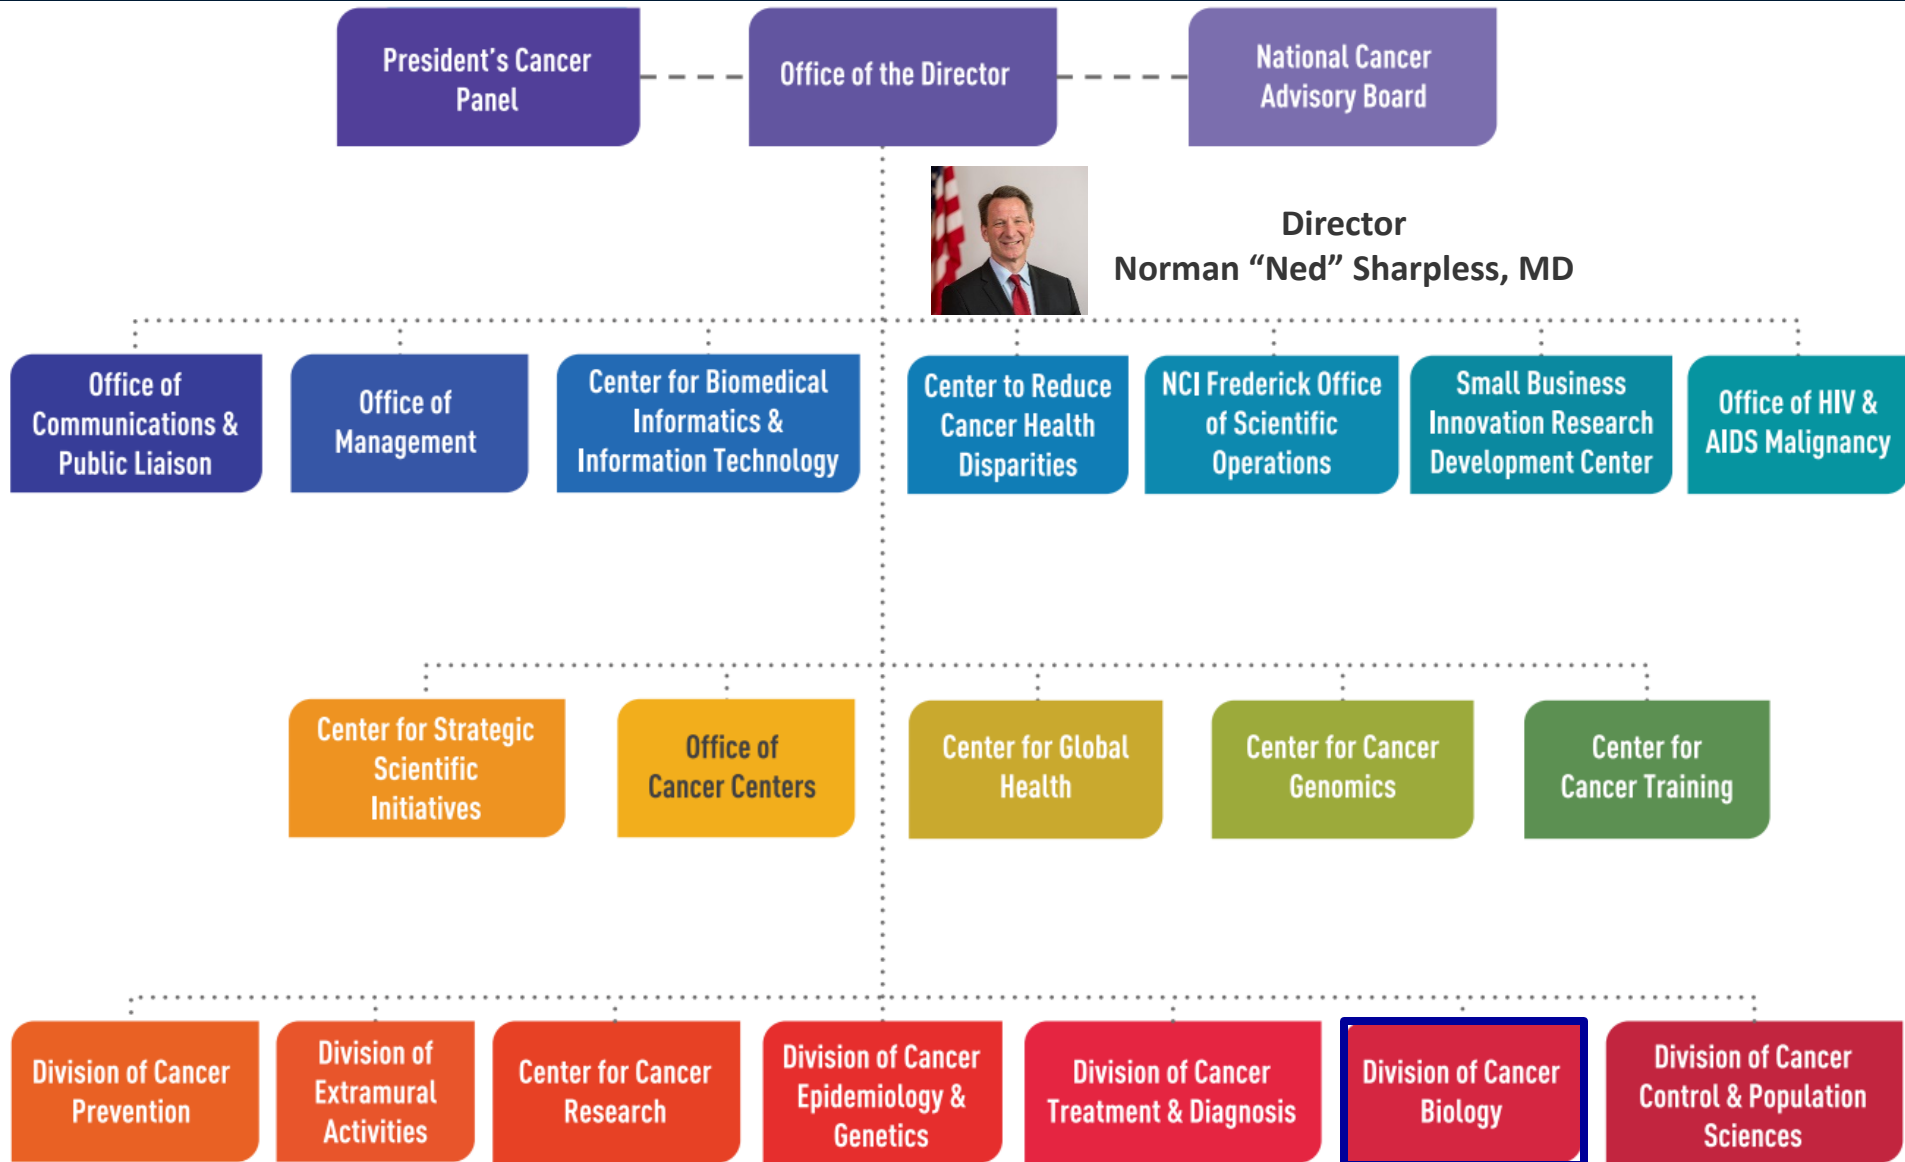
President's Cancer Panel

Office of the Director

National Cancer Advisory Board

Director
Norman "Ned" Sharpless, MD

Office of Communications & Public Liaison

Office of Management

Center for Biomedical Informatics & Information Technology

Center to Reduce Cancer Health Disparities

NCI Frederick Office of Scientific Operations

Small Business Innovation Research Development Center

Office of HIV & AIDS Malignancy

Center for Strategic Scientific Initiatives

Office of Cancer Centers

Center for Global Health

Center for Cancer Genomics

Center for Cancer Training

Division of Cancer Prevention

Division of Extramural Activities

Center for Cancer Research

Division of Cancer Epidemiology & Genetics

Division of Cancer Treatment & Diagnosis

Division of Cancer Biology

Division of Cancer Control & Population Sciences